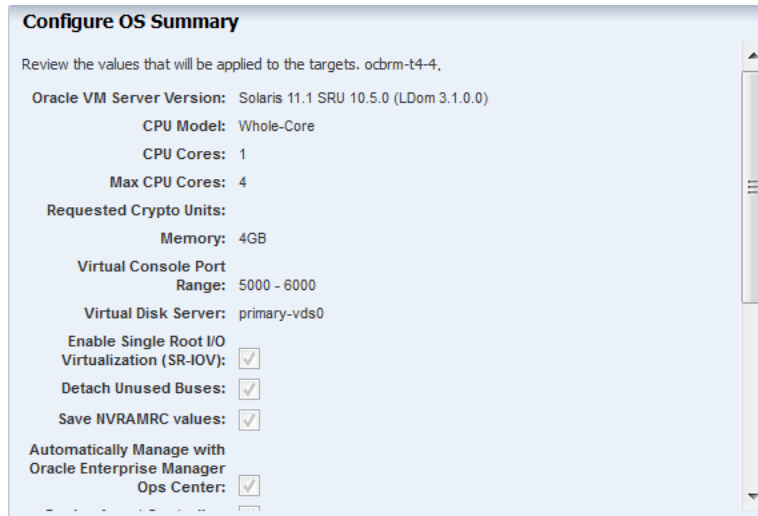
Configure OS Summary

Review the values that will be applied to the targets. ocbrm-t4-4.

Oracle VM Server Version: Solaris 11.1 SRU 10.5.0 (LDom 3.1.0.0)

CPU Model: Whole-Core

CPU Cores: 1

Max CPU Cores: 4

Requested Crypto Units:

Memory: 4GB

Virtual Console Port Range: 5000 - 6000

Virtual Disk Server: primary-vds0

Enable Single Root I/O Virtualization (SR-IOV):

Detach Unused Buses:

Save NVRAMRC values:

Automatically Manage with Oracle Enterprise Manager Ops Center:

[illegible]